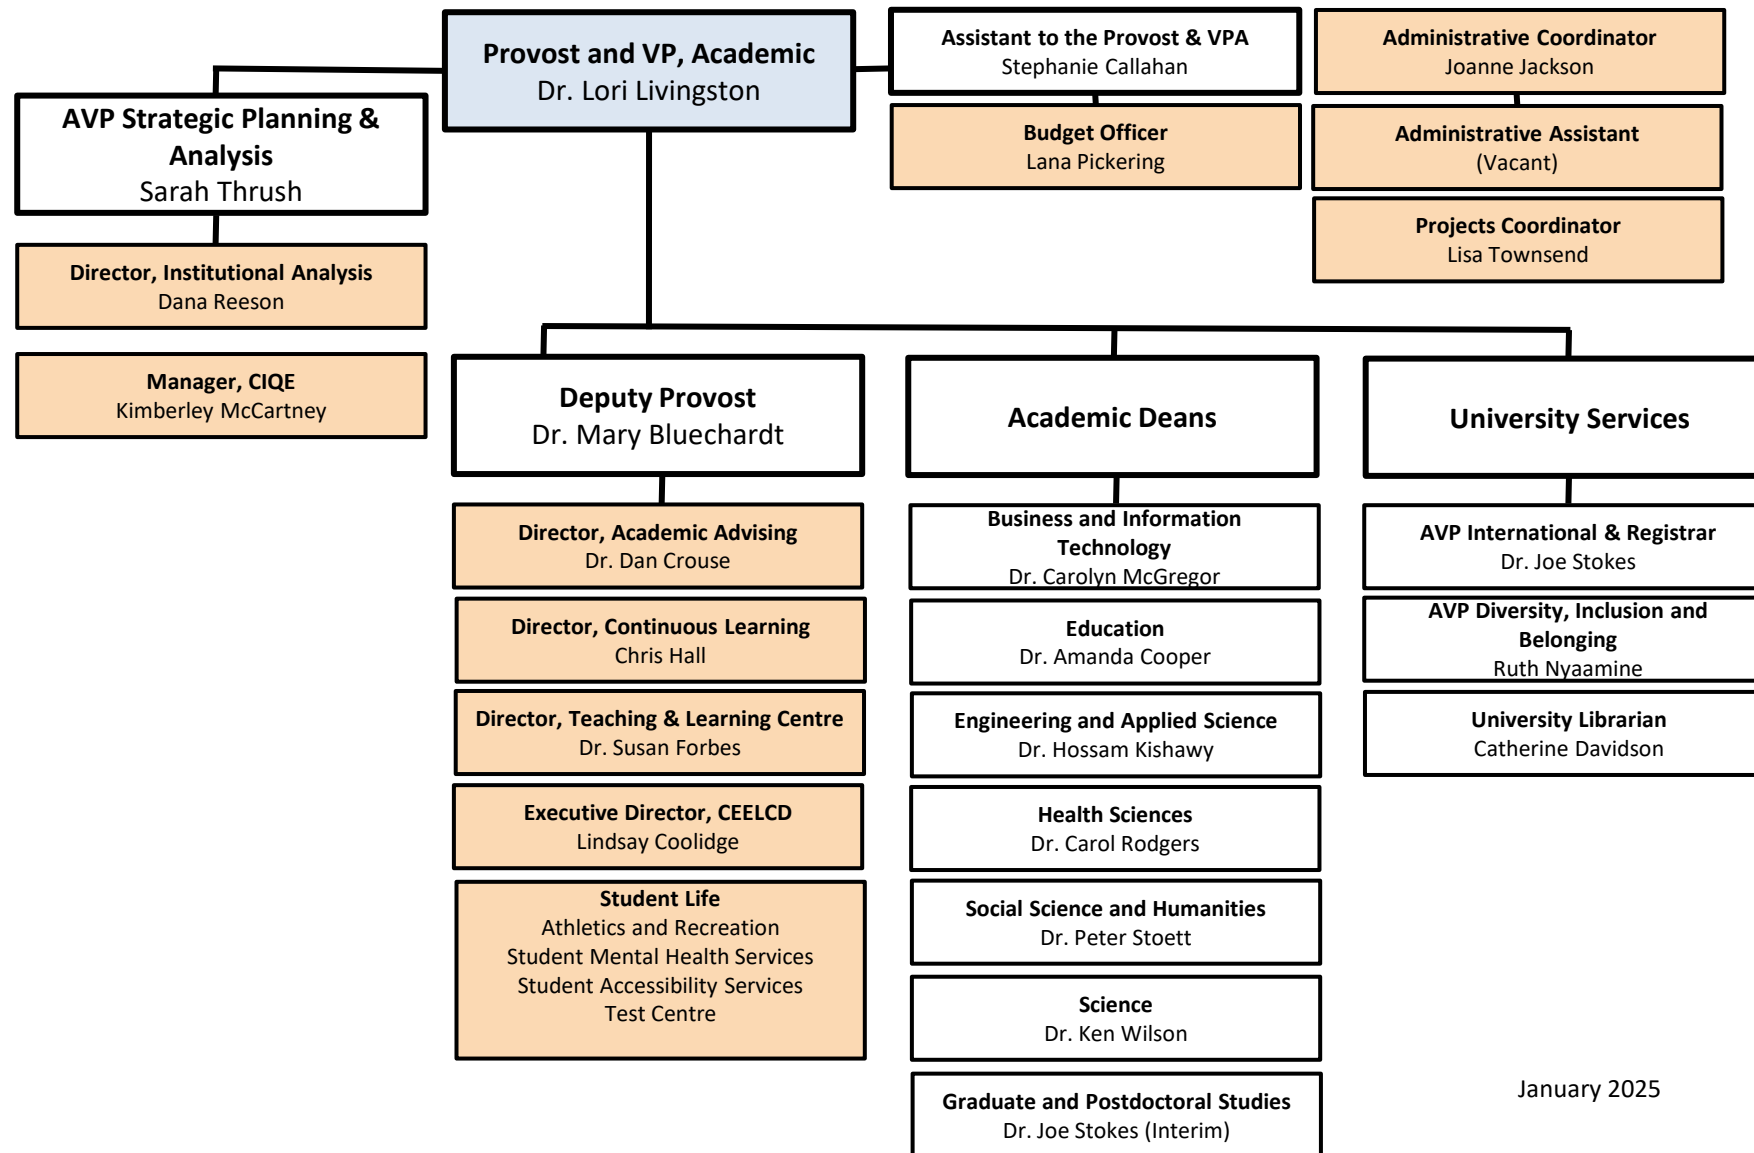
Provost and VP, Academic
Dr. Lori Livingston

Assistant to the Provost & VPA
Stephanie Callahan

Administrative Coordinator
Joanne Jackson

AVP Strategic Planning & Analysis
Sarah Thrush

Budget Officer
Lana Pickering

Administrative Assistant
(Vacant)

Projects Coordinator
Lisa Townsend

Director, Institutional Analysis
Dana Reeson

Manager, CIQE
Kimberley McCartney

Deputy Provost
Dr. Mary Bluechardt

Academic Deans

University Services

Director, Academic Advising
Dr. Dan Crouse

Director, Continuous Learning
Chris Hall

Director, Teaching & Learning Centre
Dr. Susan Forbes

Executive Director, CEELCD
Lindsay Coolidge

Student Life
Athletics and Recreation
Student Mental Health Services
Student Accessibility Services
Test Centre

Business and Information Technology
Dr. Carolyn McGregor

Education
Dr. Amanda Cooper

Engineering and Applied Science
Dr. Hossam Kishawy

Health Sciences
Dr. Carol Rodgers

Social Science and Humanities
Dr. Peter Stoett

Science
Dr. Ken Wilson

Graduate and Postdoctoral Studies
Dr. Joe Stokes (Interim)

AVP International & Registrar
Dr. Joe Stokes

AVP Diversity, Inclusion and Belonging
Ruth Nyaamine

University Librarian
Catherine Davidson

January 2025